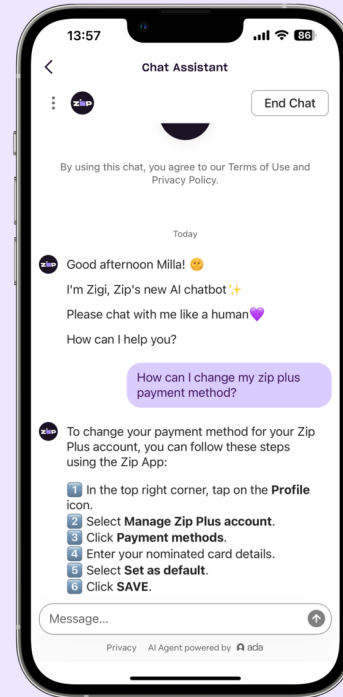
13:57

86

<

Chat Assistant

zip

End Chat

By using this chat, you agree to our Terms of Use and Privacy Policy.

Today

Good afternoon Milla! 😊

I'm Zigi, Zip's new AI chatbot✨

Please chat with me like a human💜

How can I help you?

How can I change my zip plus payment method?

To change your payment method for your Zip Plus account, you can follow these steps using the Zip App:

1️⃣ In the top right corner, tap on the **Profile** icon.
2️⃣ Select **Manage Zip Plus account**.
3️⃣ Click **Payment methods**.
4️⃣ Enter your nominated card details.
5️⃣ Select **Set as default**.
6️⃣ Click **SAVE**.

Message...

Privacy AI Agent powered by ada